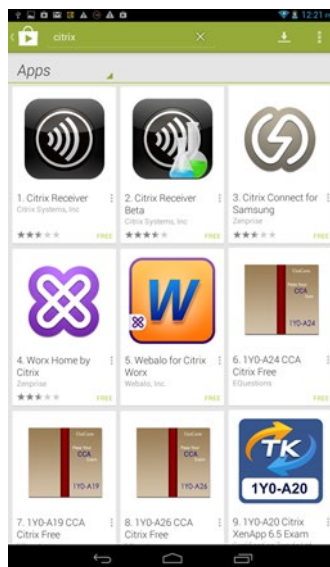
12:21

citrix

Apps

1. Citrix Receiver
Citrix Systems, Inc
FREE

2. Citrix Receiver Beta
Citrix Systems, Inc
FREE

3. Citrix Connect for Samsung
Zenprise
FREE

4. Worx Home by Citrix
Zenprise
FREE

W

5. Webalo for Citrix Worx
Webalo, Inc.
FREE

1Y0-A24

6. 1Y0-A24 CCA Citrix Free
EQuestions
FREE

1Y0-A19

7. 1Y0-A19 CCA Citrix Free

1Y0-A26

8. 1Y0-A26 CCA Citrix Free

TK
1Y0-A20

9. 1Y0-A20 Citrix XenApp 6.5 Exam